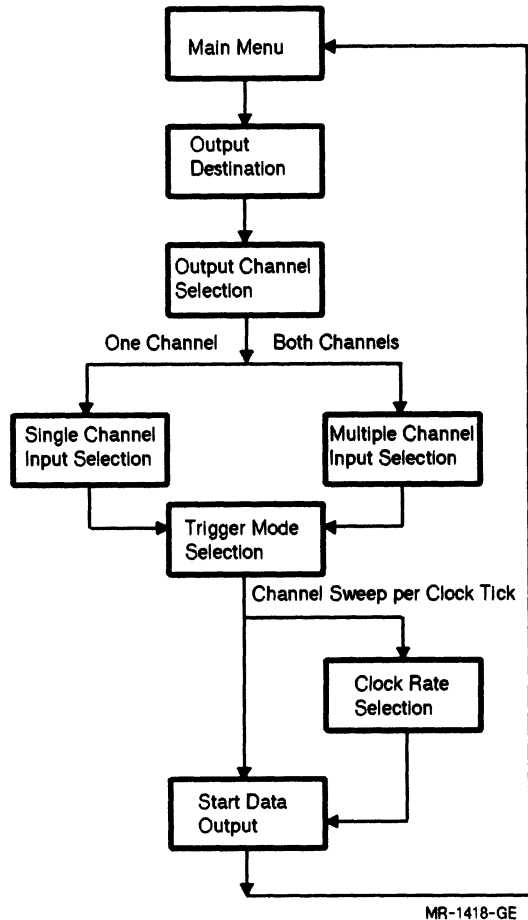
Main Menu

Output Destination

Output Channel Selection

One Channel

Both Channels

Single Channel Input Selection

Multiple Channel Input Selection

Trigger Mode Selection

Channel Sweep per Clock Tick

Clock Rate Selection

Start Data Output

MR-1418-GE